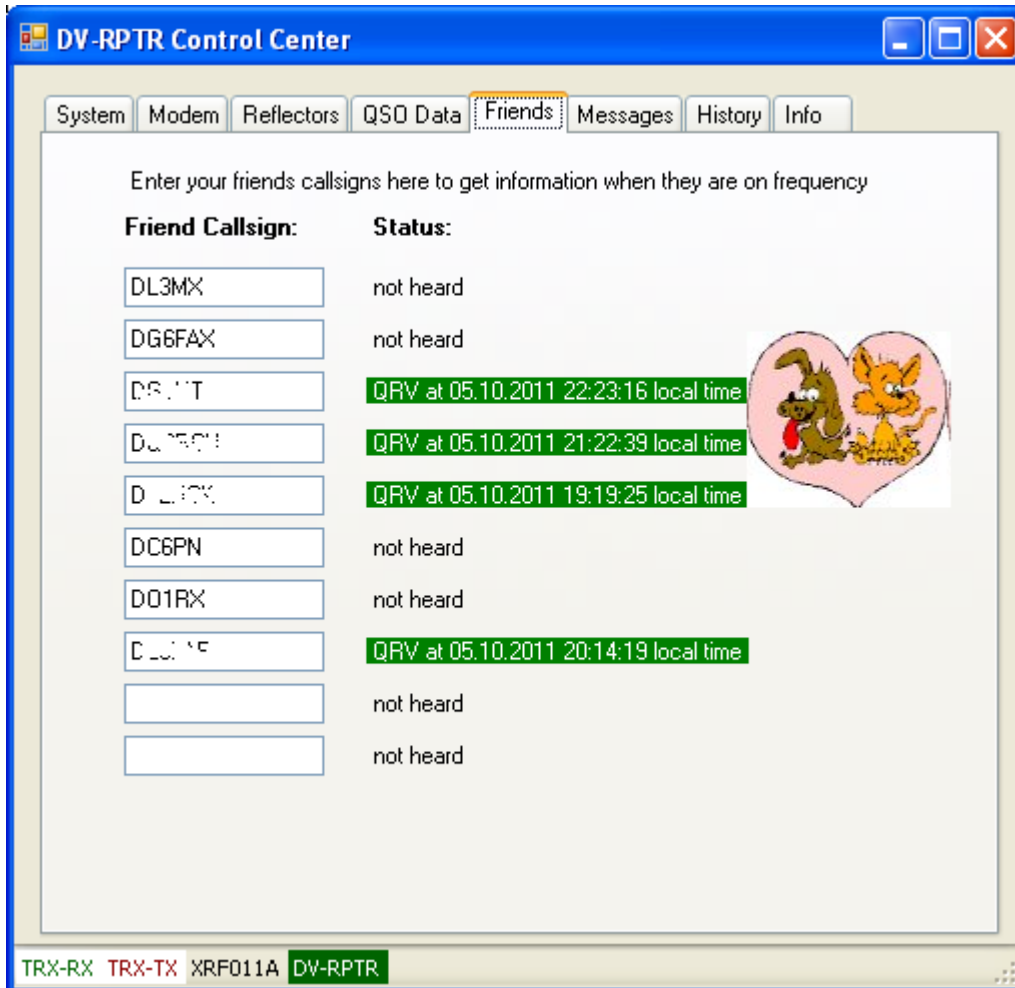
DV-RPTR Control Center

System | Modem | Reflectors | QSO Data | Friends | Messages | History | Info

Enter your friends callsigns here to get information when they are on frequency

| Friend Callsign: | Status: |
|---|---|
| DL3MX | not heard |
| DG6FAX | not heard |
| D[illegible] | QRV at 05.10.2011 22:23:16 local time |
| D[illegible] | QRV at 05.10.2011 21:22:39 local time |
| D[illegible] | QRV at 05.10.2011 19:19:25 local time |
| DC6PN | not heard |
| DO1RX | not heard |
| D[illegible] | QRV at 05.10.2011 20:14:19 local time |
| | not heard |
| | not heard |

TRX-RX TRX-TX XRF011A DV-RPTR